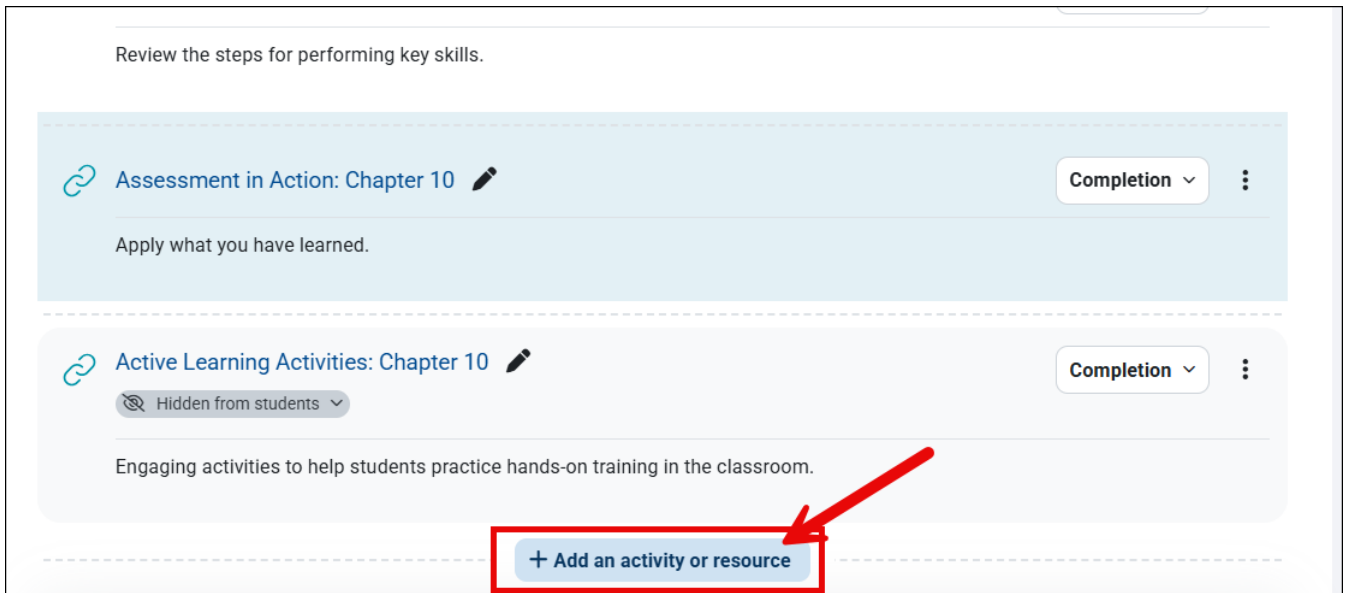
Review the steps for performing key skills.

Assessment in Action: Chapter 10

Completion

Apply what you have learned.

Active Learning Activities: Chapter 10

Hidden from students

Completion

Engaging activities to help students practice hands-on training in the classroom.

+ Add an activity or resource